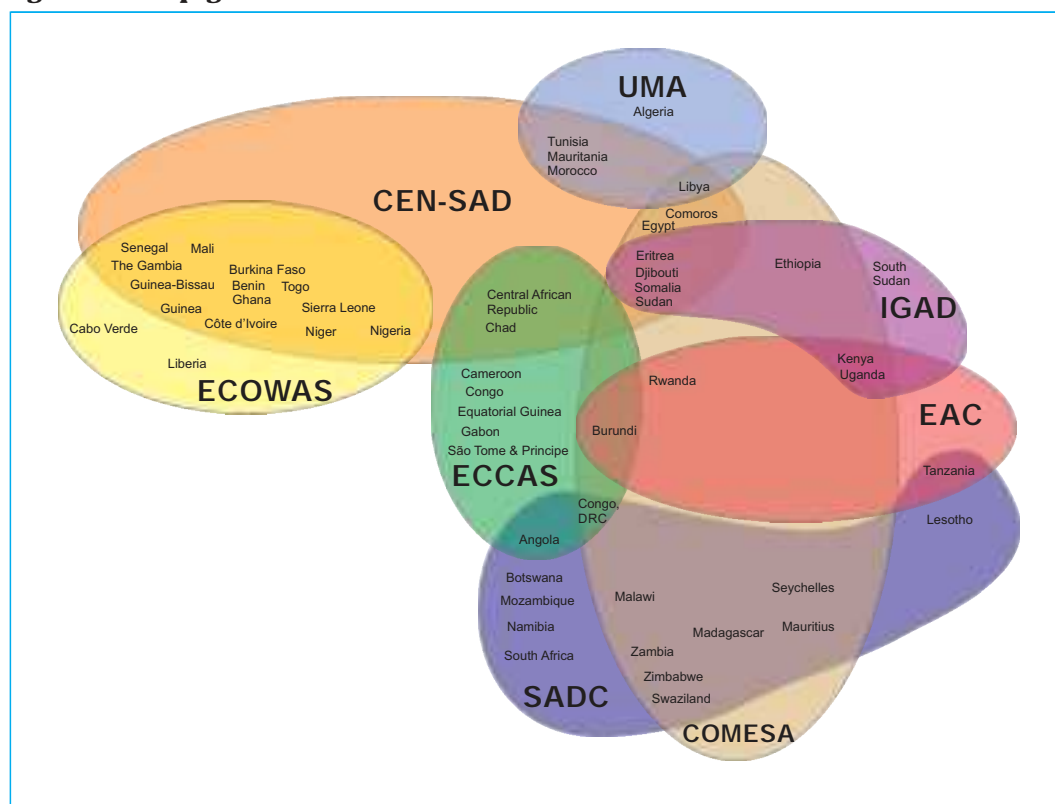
UMA
Algeria
Tunisia
Mauritania
Morocco
CEN-SAD
Libya
Comoros
Egypt
Senegal
Mali
The Gambia
Burkina Faso
Guinea-Bissau
Benin
Togo
Ghana
Guinea
Sierra Leone
Côte d'Ivoire
Cabo Verde
Niger
Nigeria
Liberia
ECOWAS
Eritrea
Djibouti
Somalia
Sudan
Ethiopia
South Sudan
IGAD
Central African Republic
Chad
Kenya
Uganda
Cameroon
Congo
Equatorial Guinea
Gabon
São Tome & Principe
ECCAS
Rwanda
Burundi
EAC
Tanzania
Congo, DRC
Lesotho
Angola
Botswana
Mozambique
Namibia
South Africa
Malawi
Seychelles
Madagascar
Mauritius
Zambia
Zimbabwe
Swaziland
SADC
COMESA